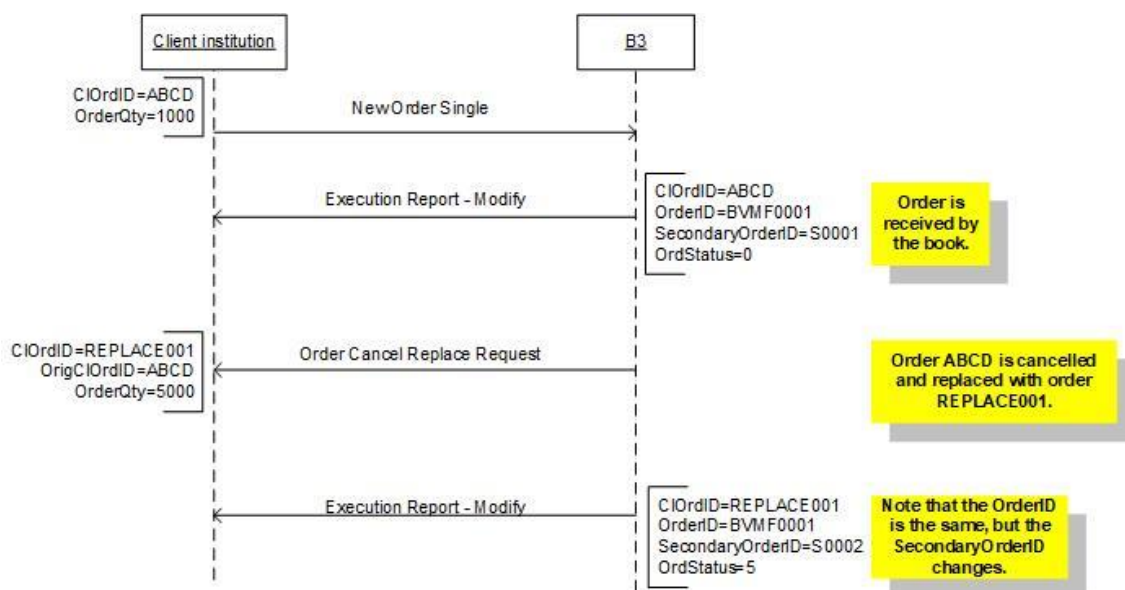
Client institution

B3

ClOrdID=ABCD
OrderQty=1000

NewOrder Single

Execution Report - Modify

ClOrdID=ABCD
OrderID=BVMF0001
SecondaryOrderID=S0001
OrdStatus=0

Order is received by the book.

ClOrdID=REPLACE001
OrigClOrdID=ABCD
OrderQty=5000

Order Cancel Replace Request

Order ABCD is cancelled and replaced with order REPLACE001.

Execution Report - Modify

ClOrdID=REPLACE001
OrderID=BVMF0001
SecondaryOrderID=S0002
OrdStatus=5

Note that the OrderID is the same, but the SecondaryOrderID changes.